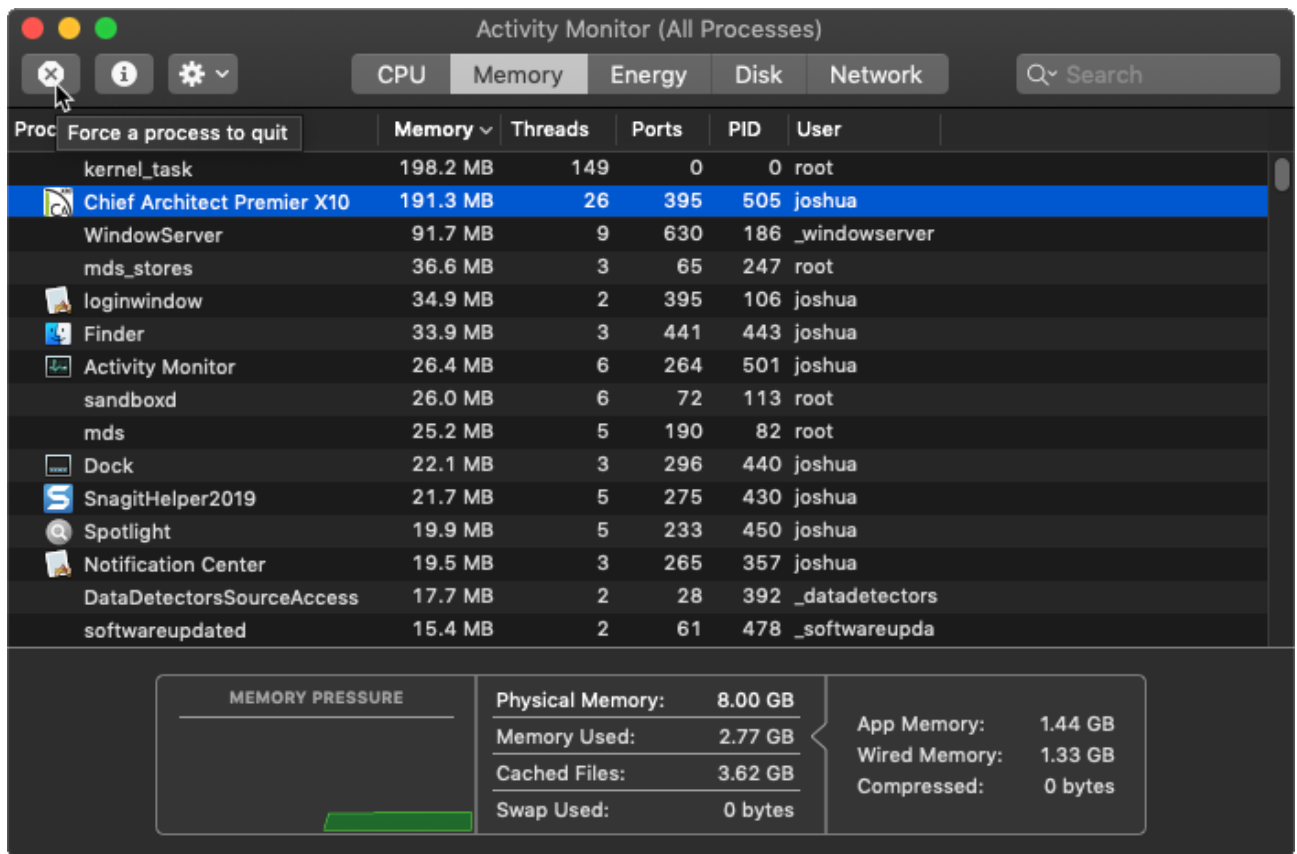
Activity Monitor (All Processes)

CPU Memory Energy Disk Network

Search

Proc Force a process to quit

| Process Name | Memory | Threads | Ports | PID | User |
|---|---|---|---|---|---|
| kernel_task | 198.2 MB | 149 | 0 | 0 | root |
| Chief Architect Premier X10 | 191.3 MB | 26 | 395 | 505 | joshua |
| WindowServer | 91.7 MB | 9 | 630 | 186 | _windowserver |
| mds_stores | 36.6 MB | 3 | 65 | 247 | root |
| loginwindow | 34.9 MB | 2 | 395 | 106 | joshua |
| Finder | 33.9 MB | 3 | 441 | 443 | joshua |
| Activity Monitor | 26.4 MB | 6 | 264 | 501 | joshua |
| sandboxd | 26.0 MB | 6 | 72 | 113 | root |
| mds | 25.2 MB | 5 | 190 | 82 | root |
| Dock | 22.1 MB | 3 | 296 | 440 | joshua |
| SnagitHelper2019 | 21.7 MB | 5 | 275 | 430 | joshua |
| Spotlight | 19.9 MB | 5 | 233 | 450 | joshua |
| Notification Center | 19.5 MB | 3 | 265 | 357 | joshua |
| DataDetectorsSourceAccess | 17.7 MB | 2 | 28 | 392 | _datadetectors |
| softwareupdated | 15.4 MB | 2 | 61 | 478 | _softwareupda |

MEMORY PRESSURE

| Physical Memory: | 8.00 GB |
|---|---|
| Memory Used: | 2.77 GB |
| Cached Files: | 3.62 GB |
| Swap Used: | 0 bytes |

| App Memory: | 1.44 GB |
|---|---|
| Wired Memory: | 1.33 GB |
| Compressed: | 0 bytes |